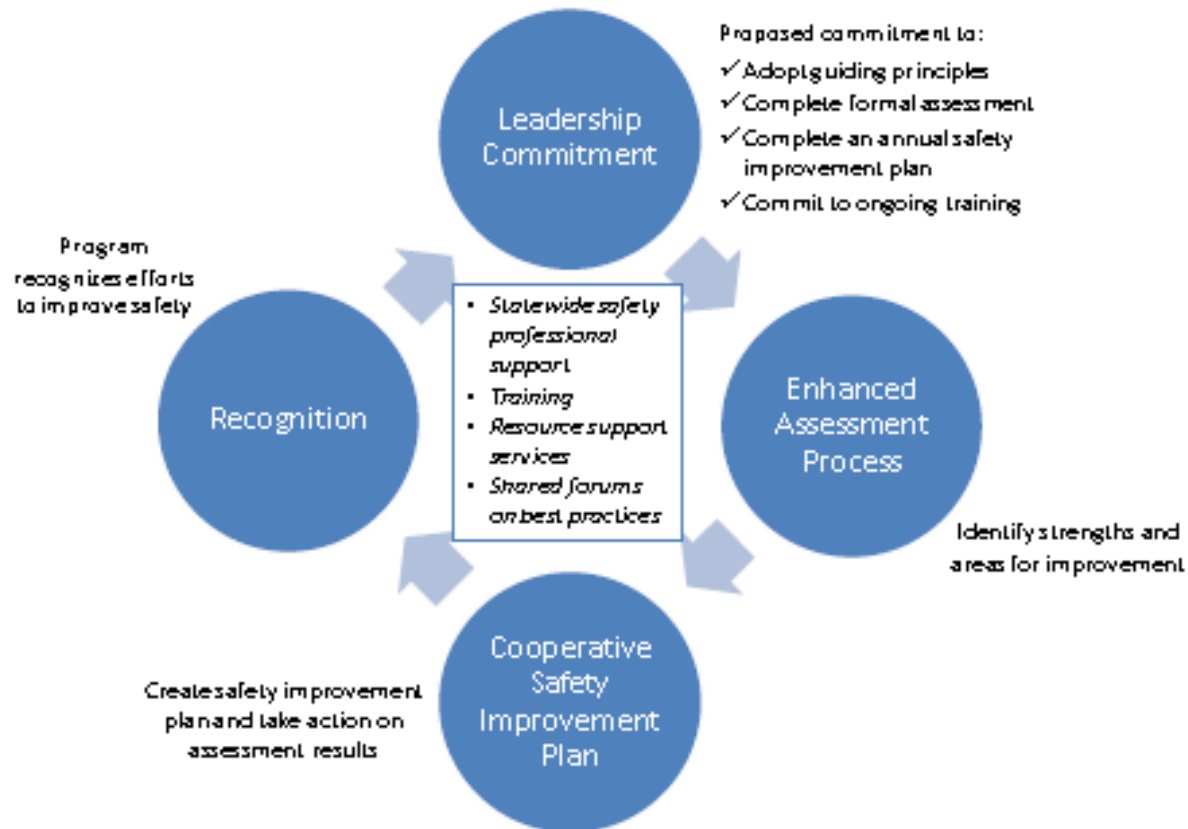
Leadership Commitment

Proposed commitment to:
✓Adopt guiding principles
✓Complete formal assessment
✓Complete an annual safety improvement plan
✓Commit to ongoing training

Program recognizes efforts to improve safety

- Statewide safety professional support
- Training
- Resource support services
- Shared forums on best practices

Recognition

Enhanced Assessment Process

Identify strengths and areas for improvement

Cooperative Safety Improvement Plan

Create safety improvement plan and take action on assessment results